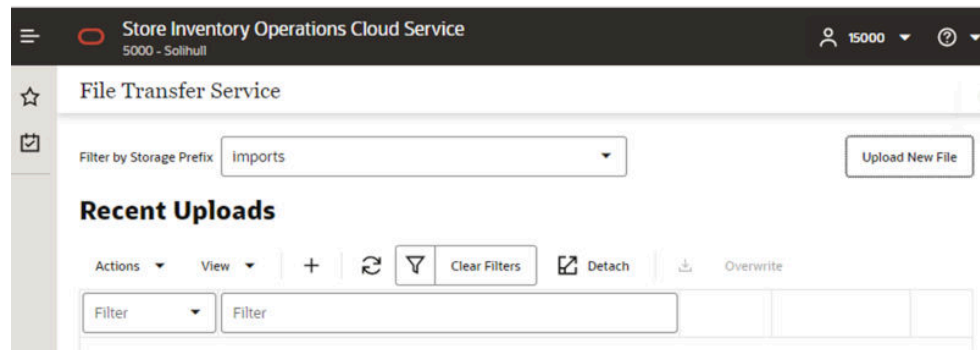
Store Inventory Operations Cloud Service
5000 - Solihull

15000

File Transfer Service

Filter by Storage Prefix imports

Upload New File

Recent Uploads

Actions View Clear Filters Detach Overwrite

Filter Filter